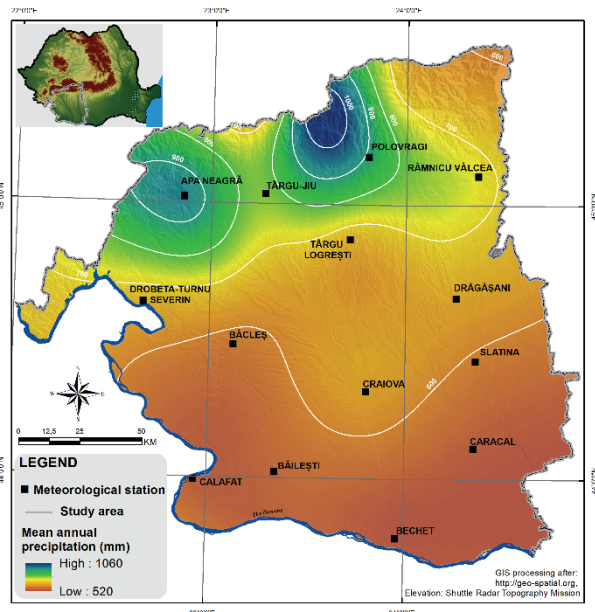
22°0'0"E
23°0'0"E
24°0'0"E

45°0'0"N
44°0'0"N

1000
900
800
700
600
800
900
700
700

APA NEAGRĂ
TÂRGU-JIU
POLOVRAGI
RÂMNICU VÂLCEA
TÂRGU LOGREȘTI
DROBETA-TURNU SEVERIN
DRĂGĂȘANI
BĂCLEȘ
SLATINA
CRAIOVA
CARACAL
BĂILEȘTI
CALAFAT
BECHET
The Danube

0 12,5 25 50 KM

LEGEND
Meteorological station
Study area
Mean annual precipitation (mm)
High : 1060
Low : 520

GIS processing after:
http://geo-spatial.org,
Elevation: Shuttle Radar Topography Mission